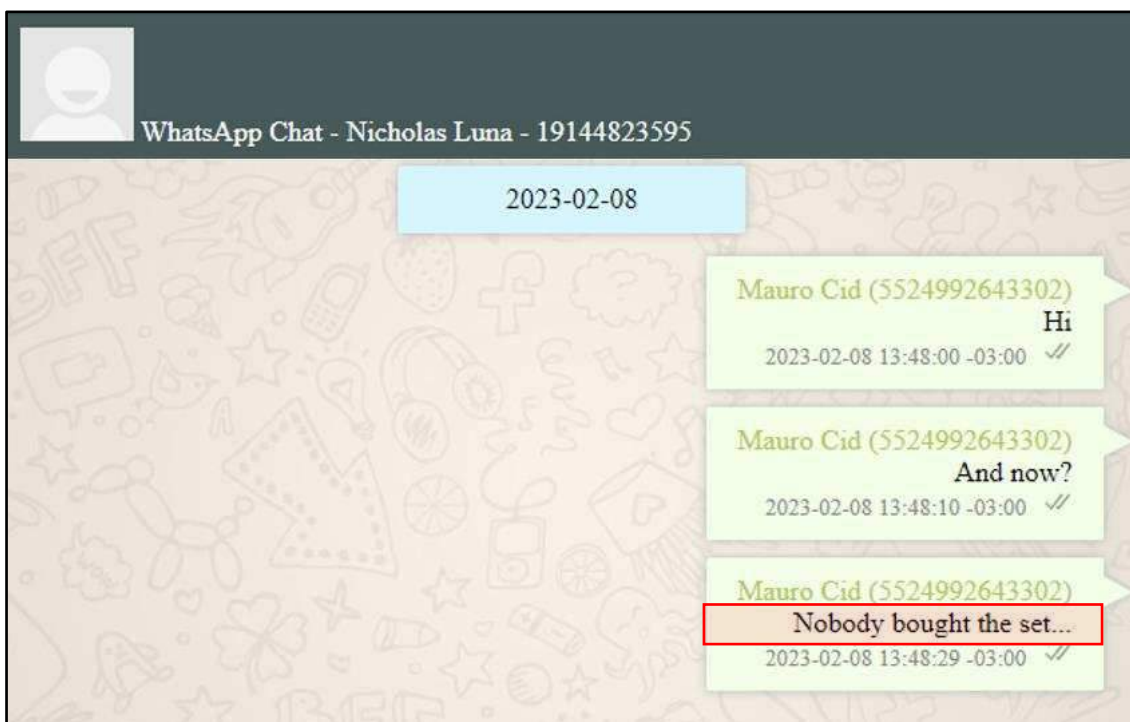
WhatsApp Chat - Nicholas Luna - 19144823595

2023-02-08

Mauro Cid (5524992643302)
Hi
2023-02-08 13:48:00 -03:00

Mauro Cid (5524992643302)
And now?
2023-02-08 13:48:10 -03:00

Mauro Cid (5524992643302)
Nobody bought the set...
2023-02-08 13:48:29 -03:00